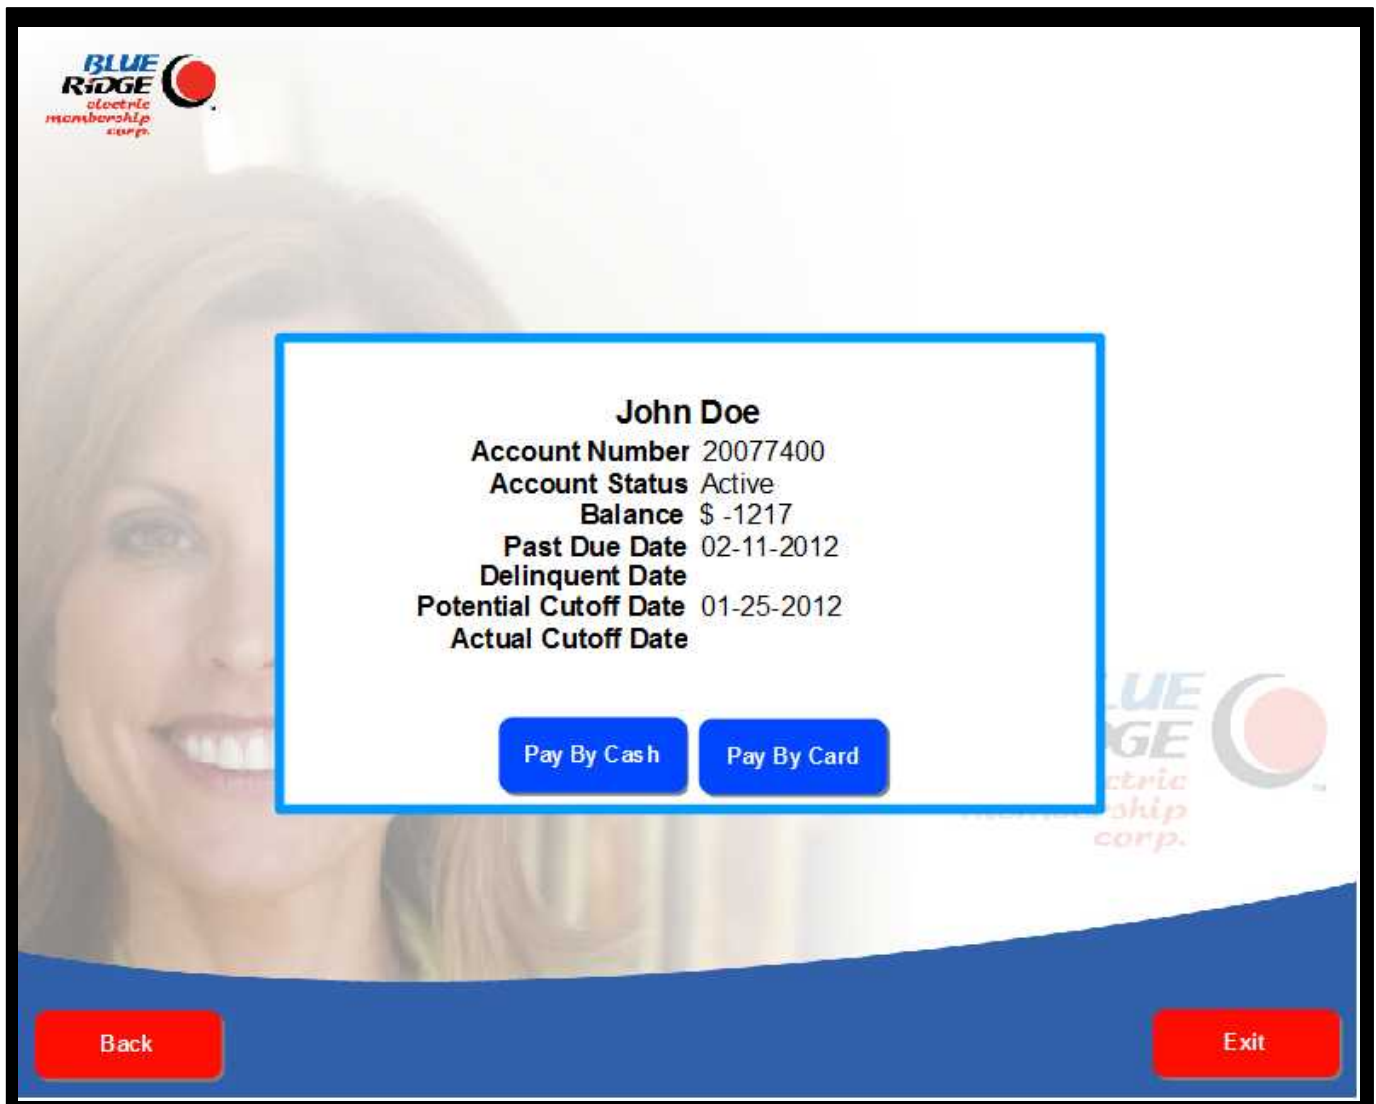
BLUE RIDGE electric membership corp.

John Doe

| | |
|---|---|
| Account Number | 20077400 |
| Account Status | Active |
| Balance | $ -1217 |
| Past Due Date | 02-11-2012 |
| Delinquent Date | |
| Potential Cutoff Date | 01-25-2012 |
| Actual Cutoff Date | |

Pay By Cash

Pay By Card

LUE GE ctric ship corp.

Back

Exit